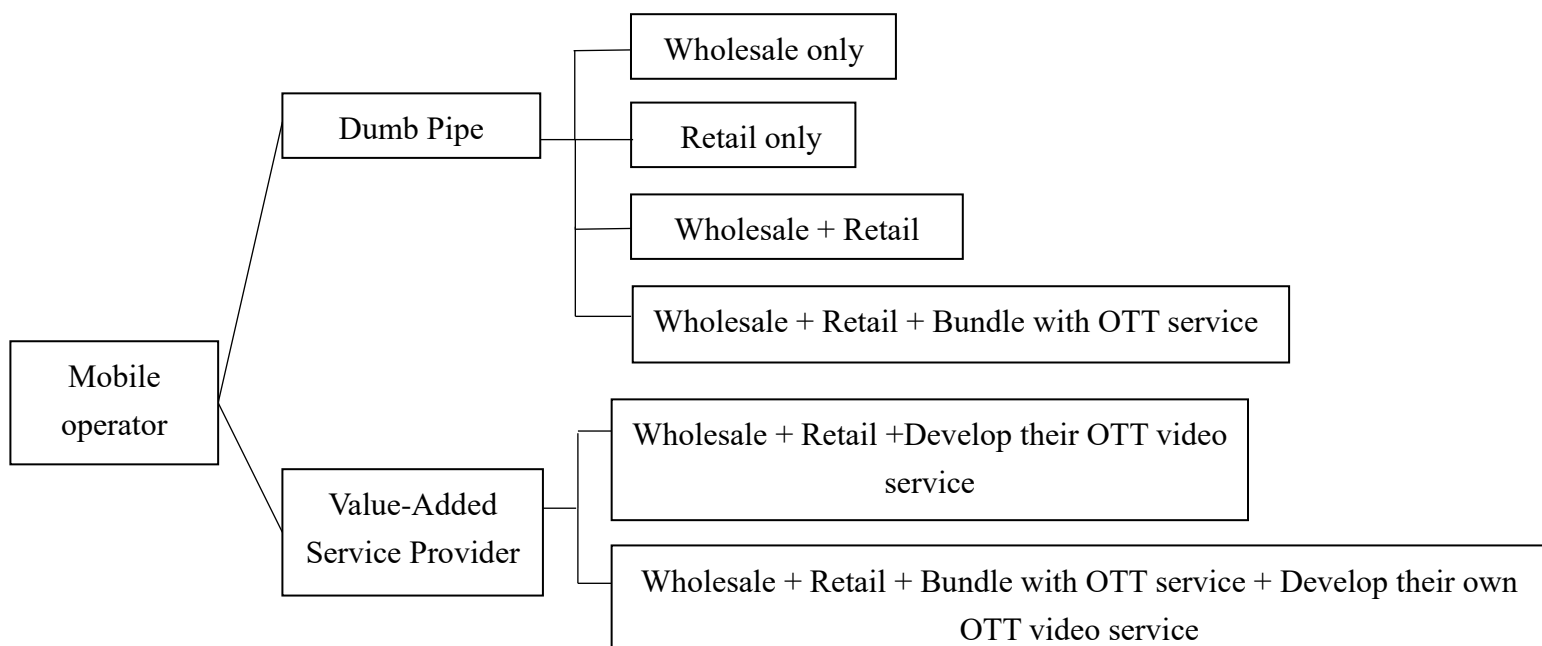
Mobile operator

Dumb Pipe

Wholesale only

Retail only

Wholesale + Retail

Wholesale + Retail + Bundle with OTT service

Value-Added Service Provider

Wholesale + Retail +Develop their OTT video service

Wholesale + Retail + Bundle with OTT service + Develop their own OTT video service